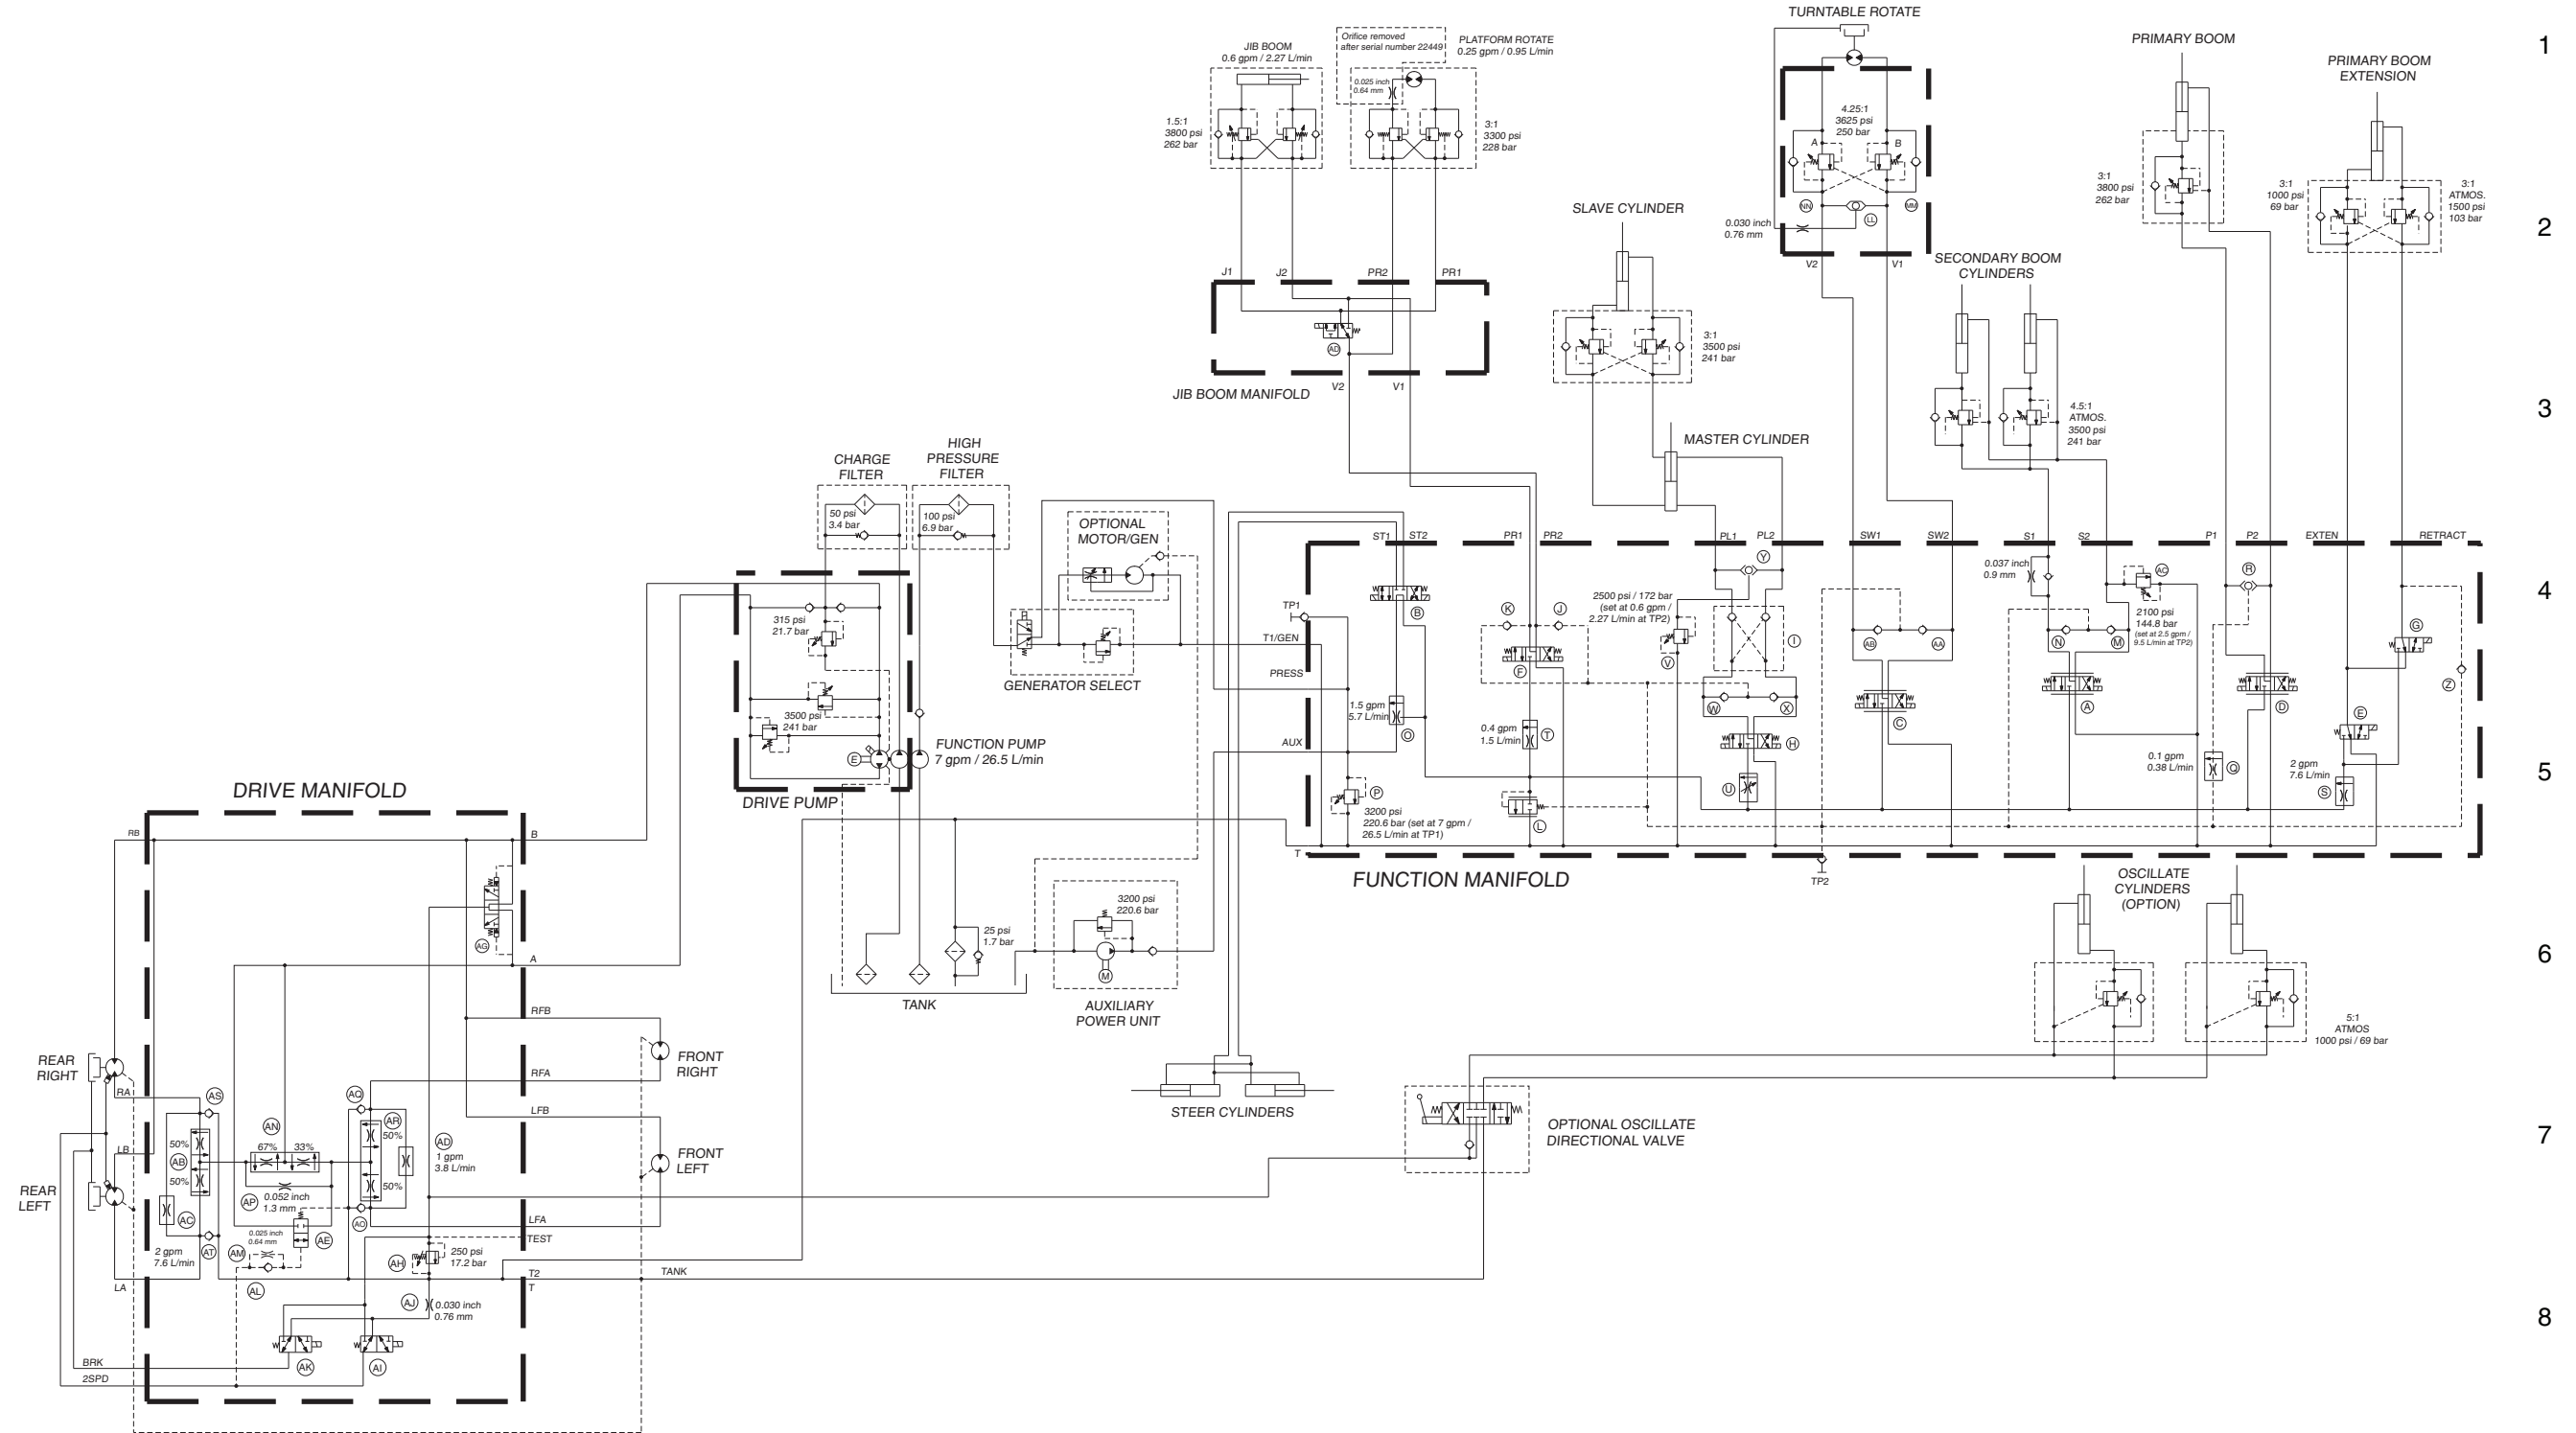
TURNTABLE ROTATE
1
PRIMARY BOOM
PRIMARY BOOM EXTENSION
JIB BOOM 0.6 gpm / 2.27 L/min
Orifice removed after serial number 22449
PLATFORM ROTATE 0.25 gpm / 0.95 L/min
1.5:1 3800 psi 262 bar
0.025 inch 0.64 mm
3:1 3300 psi 228 bar
4.25:1 3625 psi 250 bar
A B
NN LL MM
0.030 inch 0.76 mm
V2 V1
3:1 3800 psi 262 bar
3:1 1000 psi 69 bar
3:1 ATMOS. 1500 psi 103 bar
2
SLAVE CYLINDER
SECONDARY BOOM CYLINDERS
J1 J2 PR2 PR1
AG
JIB BOOM MANIFOLD
V2 V1
3:1 3500 psi 241 bar
4.5:1 ATMOS. 3500 psi 241 bar
3
MASTER CYLINDER
CHARGE FILTER
HIGH PRESSURE FILTER
50 psi 3.4 bar
100 psi 6.9 bar
OPTIONAL MOTOR/GEN
ST1 ST2 PR1 PR2 PL1 PL2 SW1 SW2 S1 S2 P1 P2 EXTEN RETRACT
Y
0.037 inch 0.9 mm
AC
R
4
TP1
B
K J
2500 psi / 172 bar (set at 0.6 gpm / 2.27 L/min at TP2)
2100 psi 144.8 bar (set at 2.5 gpm / 9.5 L/min at TP2)
G
315 psi 21.7 bar
T1/GEN
F
V
I
AB AA
N M
GENERATOR SELECT
PRESS
Z
W X
C
A
D
3500 psi 241 bar
1.5 gpm 5.7 L/min
0.4 gpm 1.5 L/min
T
H
E
E
FUNCTION PUMP 7 gpm / 26.5 L/min
AUX
O
U
0.1 gpm 0.38 L/min
Q
2 gpm 7.6 L/min
S
5
DRIVE MANIFOLD
DRIVE PUMP
P
3200 psi 220.6 bar (set at 7 gpm / 26.5 L/min at TP1)
L
RB
B
T
FUNCTION MANIFOLD
TP2
OSCILLATE CYLINDERS (OPTION)
3200 psi 220.6 bar
AG
A
25 psi 1.7 bar
M
6
TANK
AUXILIARY POWER UNIT
RFB
5:1 ATMOS 1000 psi / 69 bar
REAR RIGHT
FRONT RIGHT
RA
RFA
AS
AQ
STEER CYLINDERS
LFB
AR
AN
67% 33%
50%
AD
LB
50%
AB
50%
1 gpm 3.8 L/min
FRONT LEFT
OPTIONAL OSCILLATE DIRECTIONAL VALVE
7
REAR LEFT
AP
0.052 inch 1.3 mm
50%
AC
AO
LFA
0.025 inch 0.64 mm
AE
AT
AM
TEST
2 gpm 7.6 L/min
AH
250 psi 17.2 bar
T2
TANK
LA
T
AL
AJ
0.030 inch 0.76 mm
8
BRK
AK
AI
2SPD